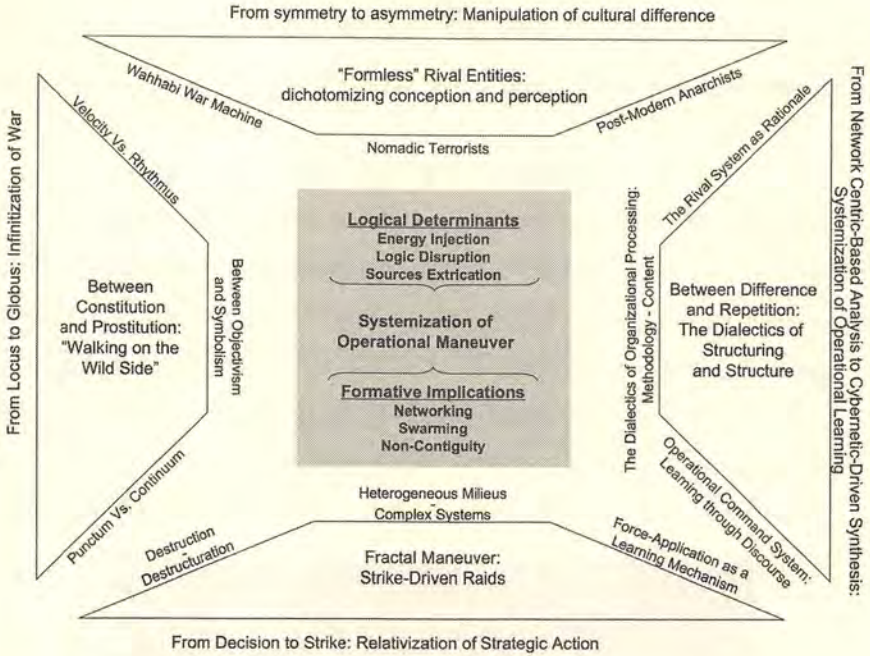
From symmetry to asymmetry: Manipulation of cultural difference

"Formless" Rival Entities: dichotomizing conception and perception

Wahhabi War Machine

Post-Modern Anarchists

Nomadic Terrorists

From Locus to Globus: Infinitization of War

Velocity Vs. Rhythmus

Between Constitution and Prostitution: "Walking on the Wild Side"

Between Objectivism and Symbolism

Punctum Vs. Continuum

Logical Determinants
Energy Injection
Logic Disruption
Sources Extrication

Systemization of Operational Maneuver

Formative Implications
Networking
Swarming
Non-Contiguity

From Network Centric-Based Analysis to Cybernetic-Driven Synthesis: Systemization of Operational Learning

The Rival System as Rationale

The Dialectics of Organizational Processing: Methodology - Content

Between Difference and Repetition: The Dialectics of Structuring and Structure

Operational Command System: Learning through Discourse

Heterogeneous Milieus
-
Complex Systems

Destruction
-
Destructuration

Fractal Maneuver: Strike-Driven Raids

Force-Application as a Learning Mechanism

From Decision to Strike: Relativization of Strategic Action